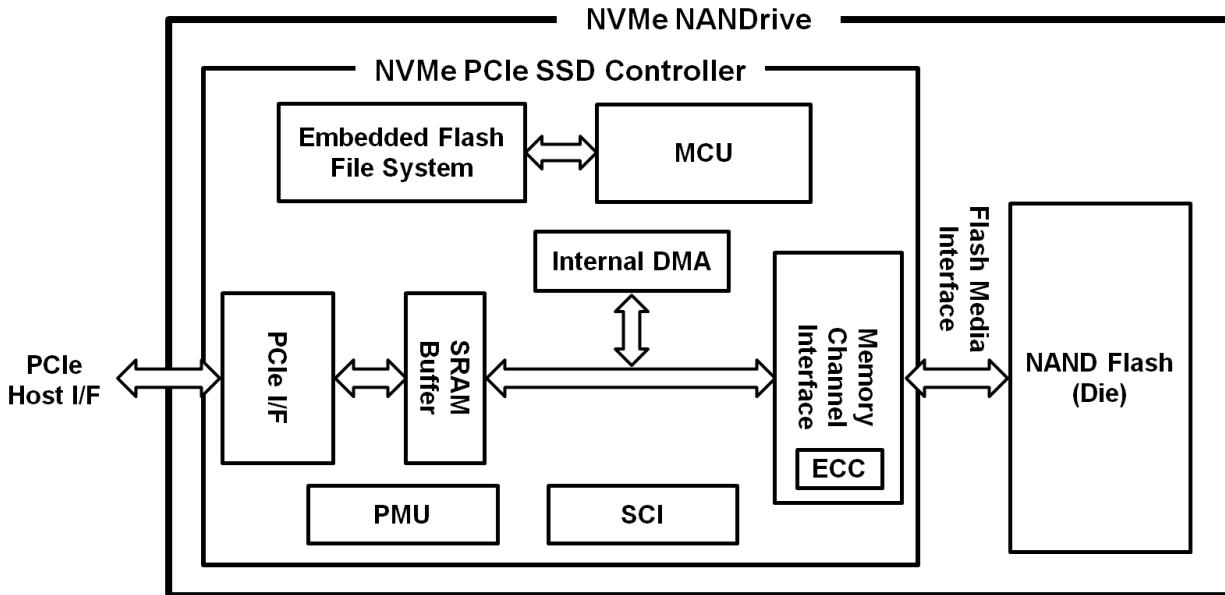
NVMe NANDrive

NVMe PCIe SSD Controller

Embedded Flash File System

MCU

Flash Media Interface

Internal DMA

PCIe Host I/F

PCIe I/F

SRAM Buffer

Memory Channel Interface

ECC

NAND Flash (Die)

PMU

SCI